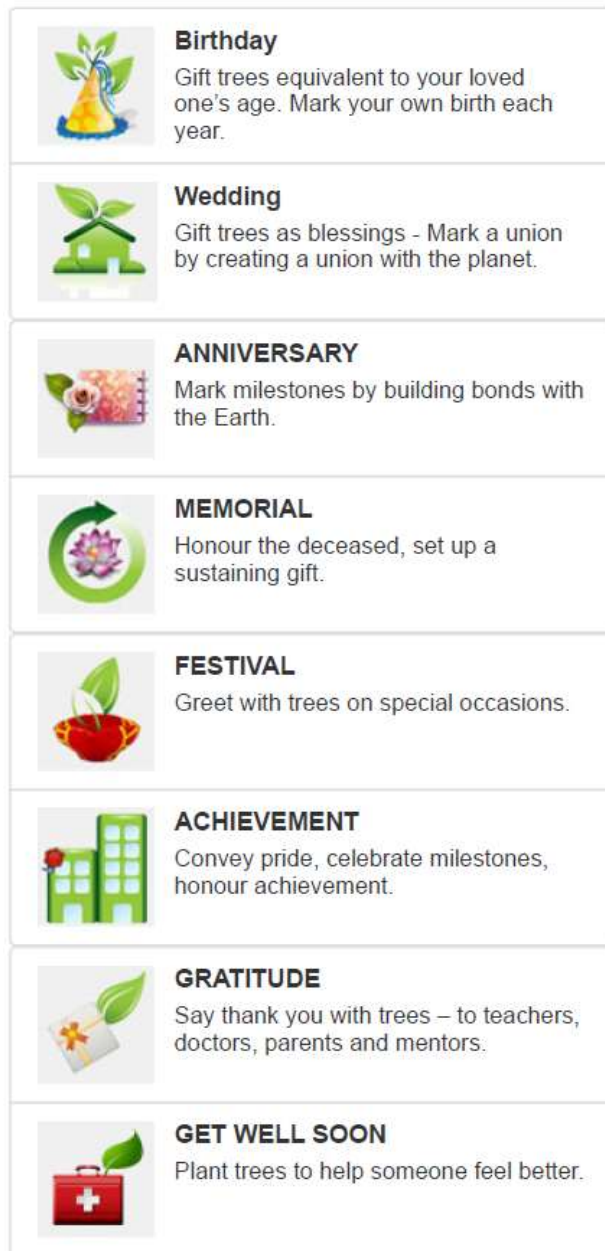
Birthday
Gift trees equivalent to your loved one's age. Mark your own birth each year.

Wedding
Gift trees as blessings - Mark a union by creating a union with the planet.

ANNIVERSARY
Mark milestones by building bonds with the Earth.

MEMORIAL
Honour the deceased, set up a sustaining gift.

FESTIVAL
Greet with trees on special occasions.

ACHIEVEMENT
Convey pride, celebrate milestones, honour achievement.

GRATITUDE
Say thank you with trees – to teachers, doctors, parents and mentors.

GET WELL SOON
Plant trees to help someone feel better.